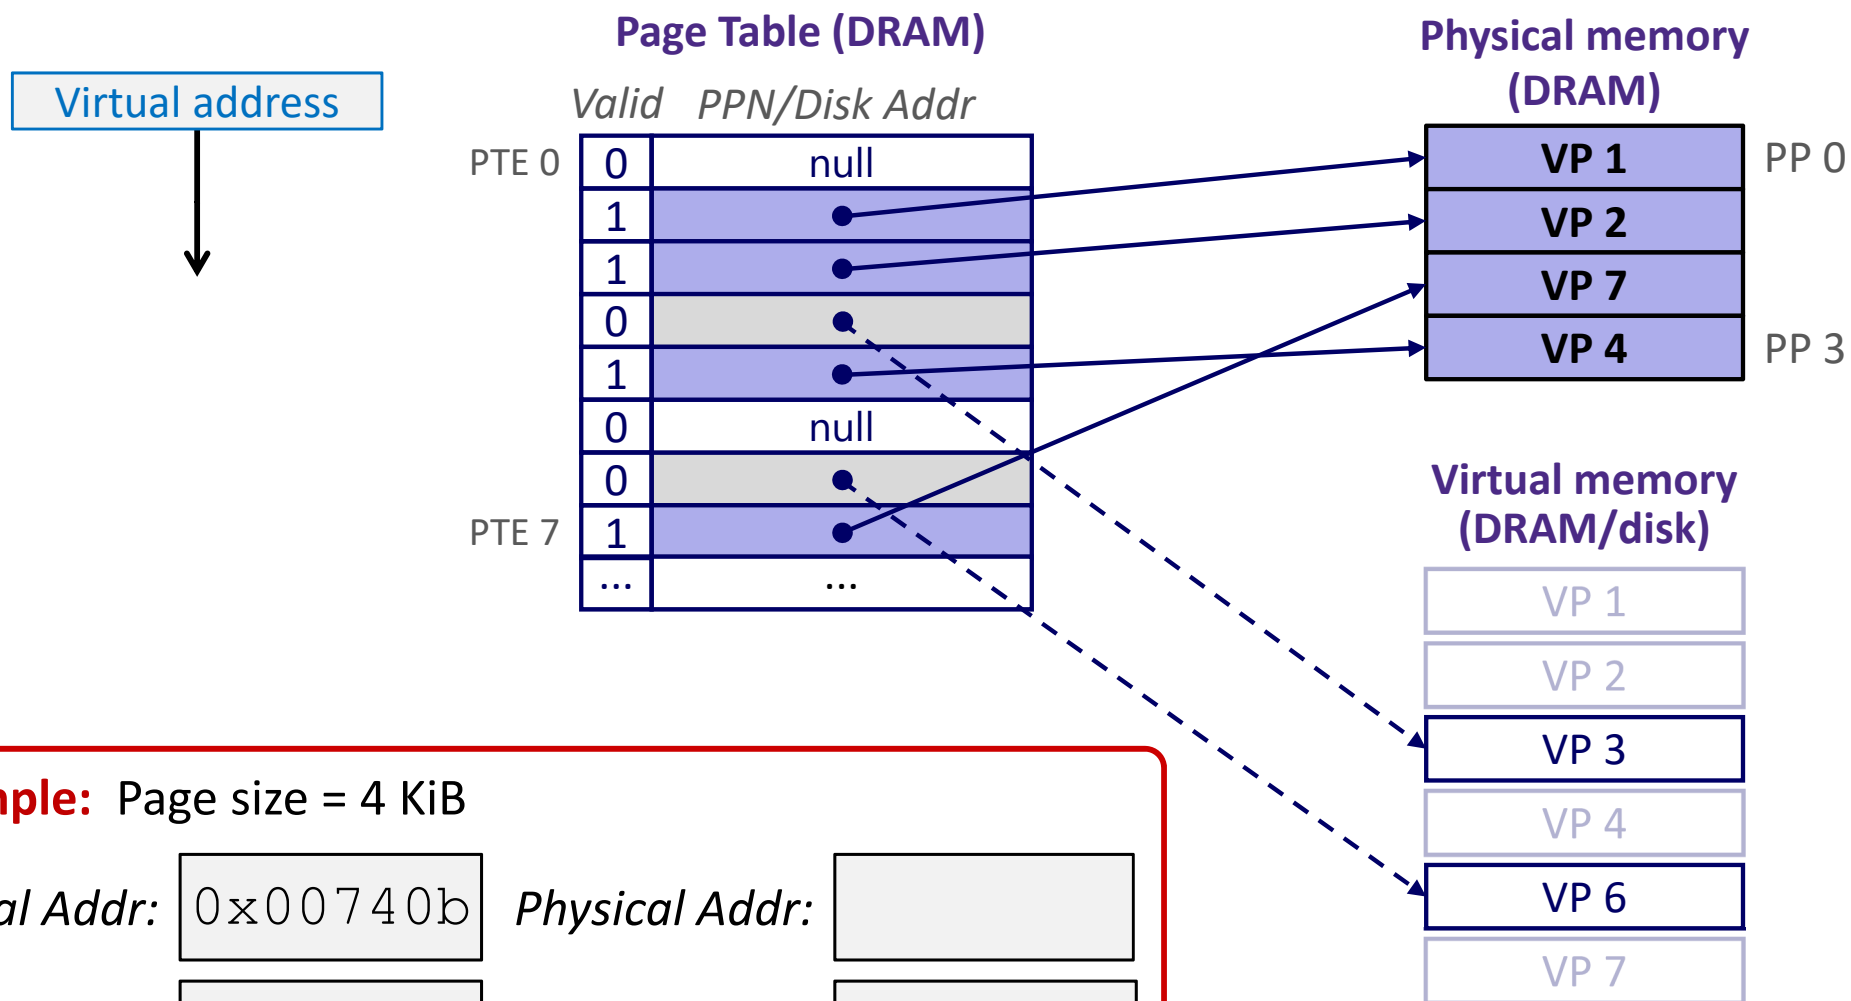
Virtual address

Page Table (DRAM)

Valid PPN/Disk Addr

| | Valid | PPN/Disk Addr |
|---|---|---|
| PTE 0 | 0 | null |
| | 1 | |
| | 1 | |
| | 0 | |
| | 1 | |
| | 0 | null |
| | 0 | |
| PTE 7 | 1 | |
| | ... | ... |

Physical memory (DRAM)

VP 1 PP 0
VP 2
VP 7
VP 4 PP 3

Virtual memory (DRAM/disk)

VP 1
VP 2
VP 3
VP 4
VP 6
VP 7

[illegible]ple: Page size = 4 KiB

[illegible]al Addr: 0x00740b Physical Addr: